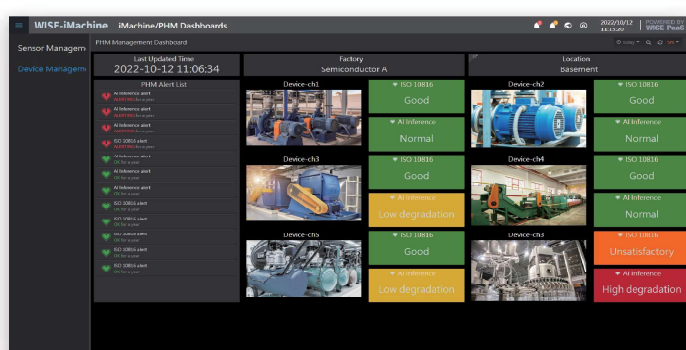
WISE-iMachine iMachine/PHM Dashboards

2022/10/12 11:11:30

POWERED BY WISE-PaaS

Sensor Managem

Device Managem

PHM Management Dashboard

Last Updated Time
2022-10-12 11:06:34

Factory
Semiconductor A

Location
Basement

PHM Alert List

AI Inference alert
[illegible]

AI Inference alert
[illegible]

AI Inference alert
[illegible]

ISO 10816 alert
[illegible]

AI Inference alert
OK for a year

AI Inference alert
OK for a year

AI Inference alert
OK for a year

ISO 10816 alert
OK for a year

ISO 10816 alert
OK for a year

ISO 10816 alert
OK for a year

ISO 10816 alert
OK for a year

ISO 10816 alert
OK for a year

Device-ch1

ISO 10816
Good

AI Inference
Normal

Device-ch2

ISO 10816
Good

AI Inference
Normal

Device-ch3

ISO 10816
Good

AI Inference
Low degradation

Device-ch4

ISO 10816
Good

AI Inference
Normal

Device-ch5

ISO 10816
Good

AI Inference
Low degradation

Device-ch5

ISO 10816
Unsatisfactory

AI Inference
High degradation